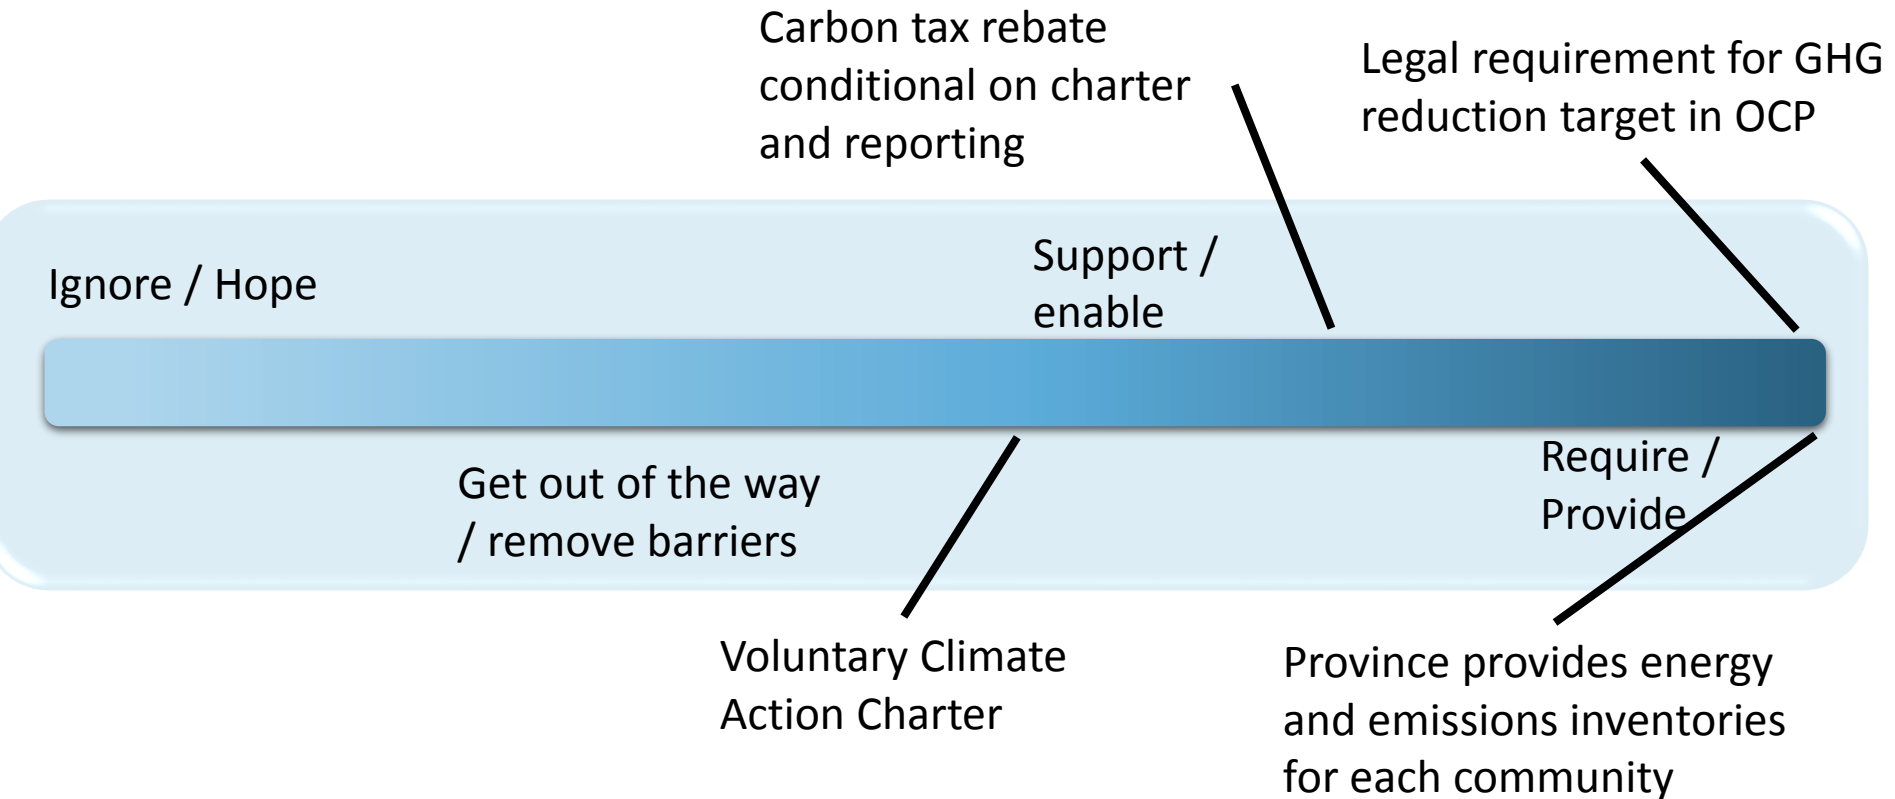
Carbon tax rebate conditional on charter and reporting

Legal requirement for GHG reduction target in OCP

Ignore / Hope

Support / enable

Get out of the way / remove barriers

Require / Provide

Voluntary Climate Action Charter

Province provides energy and emissions inventories for each community